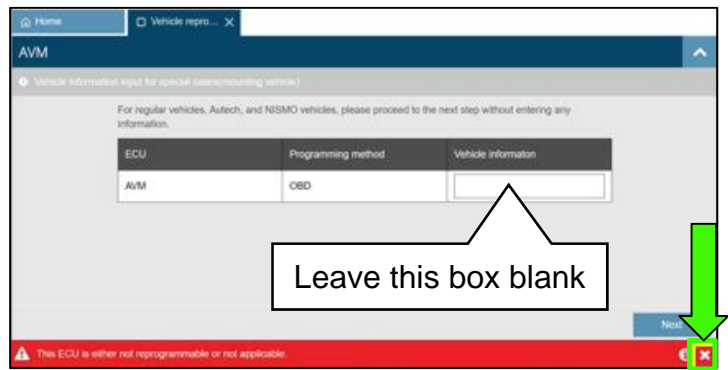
Home

Vehicle repro... ×

AVM

Vehicle information input for special cases(mounting vehicle)

For regular vehicles, Autech, and NISMO vehicles, please proceed to the next step without entering any information.

| ECU | Programming method | Vehicle informaton |
|---|---|---|
| AVM | OBD | |

Leave this box blank

Next

This ECU is either not reprogrammable or not applicable.